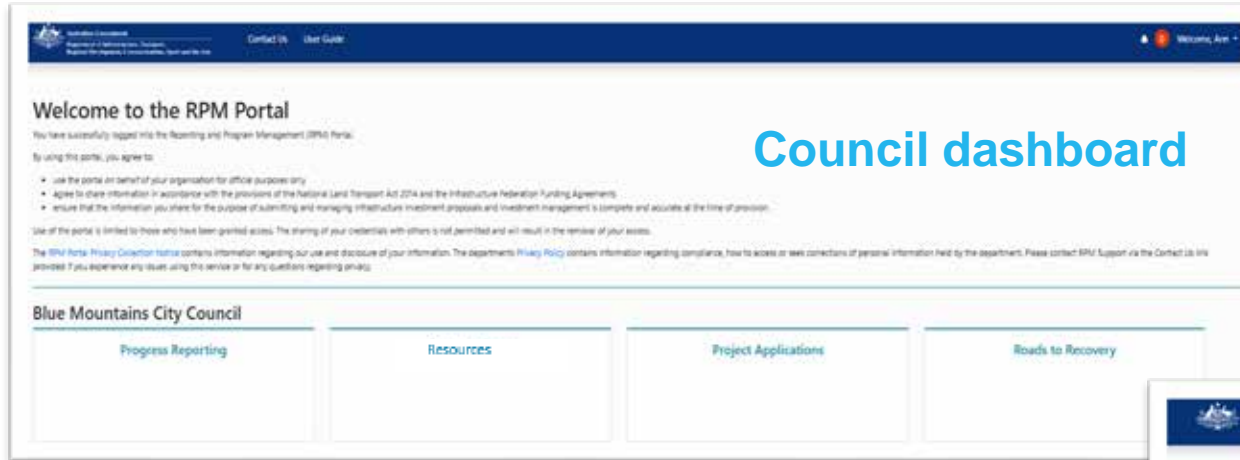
Australian Government
Department of Infrastructure, Transport, Regional Development, Communications, Sport and the Arts

Contact Us User Guide

Welcome, Ann

Welcome to the RPM Portal

Council dashboard

You have successfully logged into the Reporting and Program Management (RPM) Portal.

By using this portal, you agree to:

- use the portal on behalf of your organisation for official purposes only
- agree to share information in accordance with the provisions of the National Land Transport Act 2014 and the Infrastructure Federation Funding Agreements
- ensure that the information you share for the purpose of submitting and managing infrastructure investment proposals and investment management is complete and accurate at the time of provision.

Use of the portal is limited to those who have been granted access. The sharing of your credentials with others is not permitted and will result in the removal of your access.

The RPM Portal Privacy Collection Notice contains information regarding our use and disclosure of your information. The departments Privacy Policy contains information regarding compliance, how to access or seek corrections of personal information held by the department. Please contact RPM Support via the Contact Us link provided if you experience any issues using this service or for any questions regarding privacy.

Blue Mountains City Council

Progress Reporting

Resources

Project Applications

Roads to Recovery